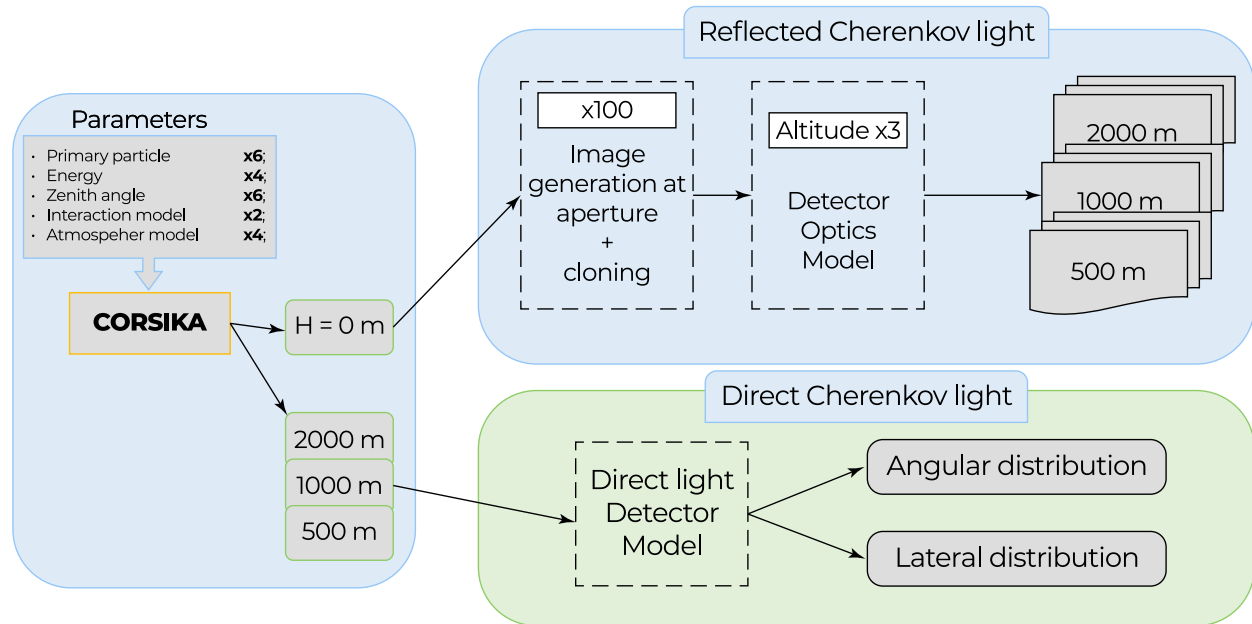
Parameters

- Primary particle **x6**;
- Energy **x4**;
- Zenith angle **x6**;
- Interaction model **x2**;
- Atmospeher model **x4**;

**CORSIKA**

H = 0 m

2000 m
1000 m
500 m

Reflected Cherenkov light

x100
Image generation at aperture + cloning

Altitude x3
Detector Optics Model

2000 m
1000 m
500 m

Direct Cherenkov light

Direct light Detector Model

Angular distribution

Lateral distribution